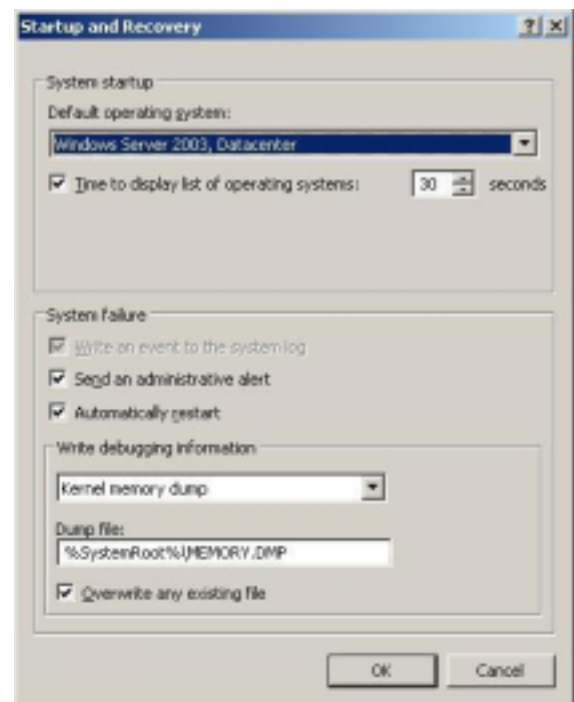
Startup and Recovery

?
×

System startup

Default operating system:

Windows Server 2003, Datacenter

Time to display list of operating systems:

30

seconds

System failure

Write an event to the system log

Send an administrative alert

Automatically restart

Write debugging information

Kernel memory dump

Dump file:

%SystemRoot%\MEMORY.DMP

Overwrite any existing file

OK

Cancel